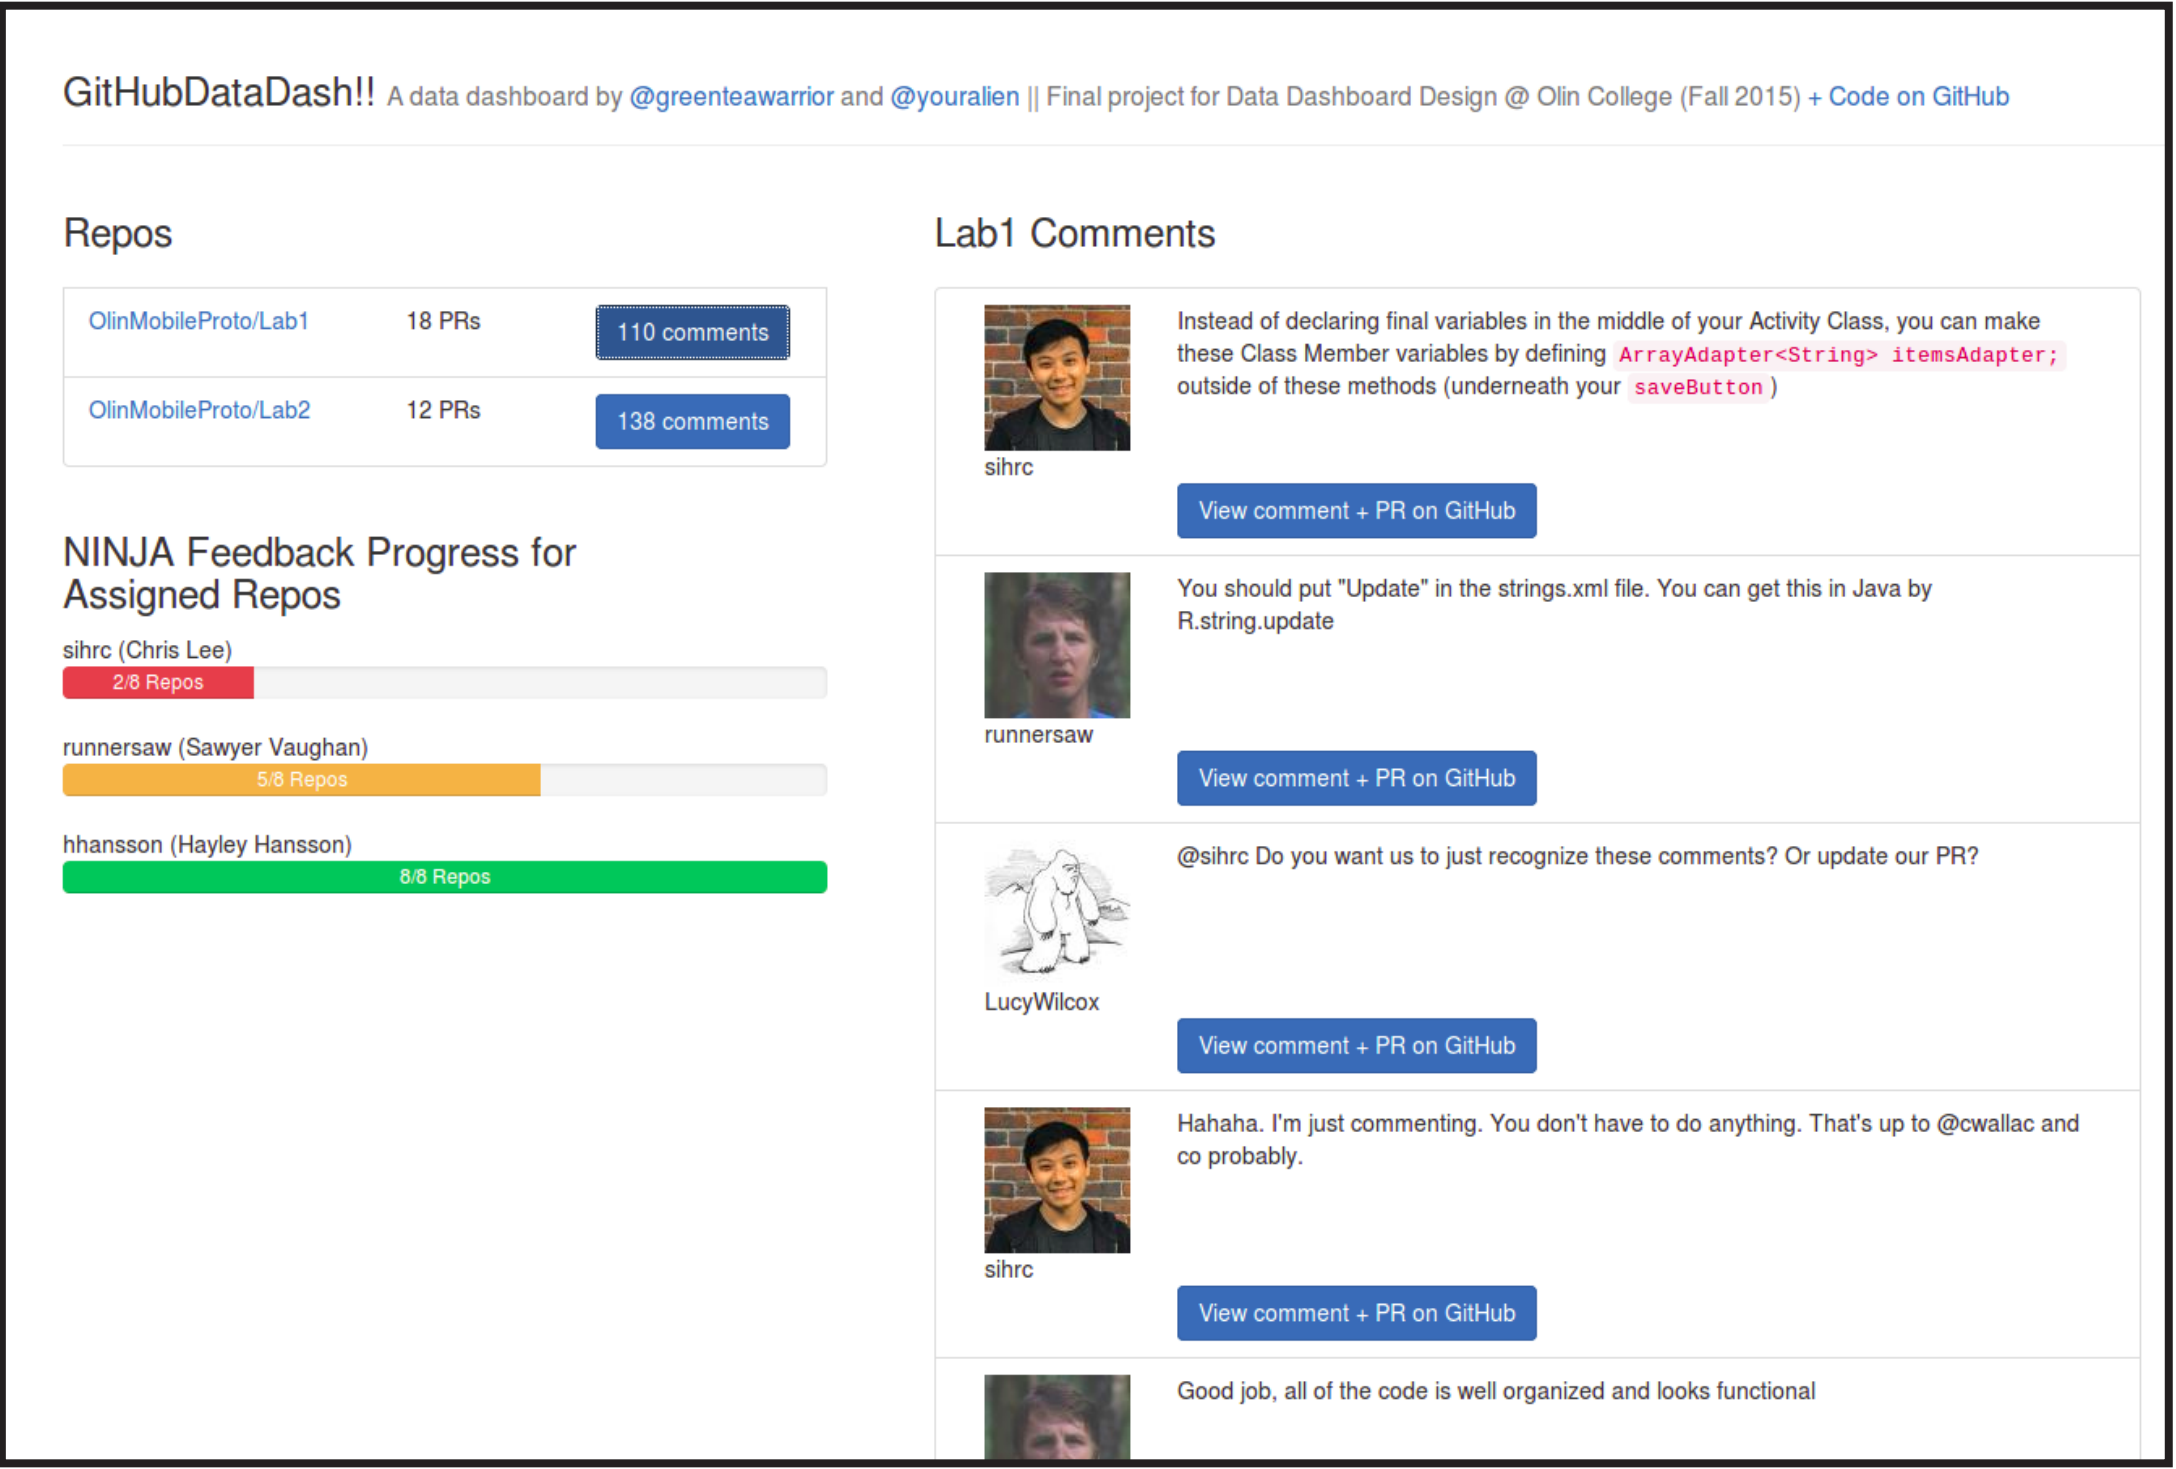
GitHubDataDash!! A data dashboard by @greenteawarrior and @youralien || Final project for Data Dashboard Design @ Olin College (Fall 2015) + Code on GitHub

Repos

| OlinMobileProto/Lab1 | 18 PRs | 110 comments |
|---|---|---|
| OlinMobileProto/Lab2 | 12 PRs | 138 comments |

NINJA Feedback Progress for Assigned Repos

sihrc (Chris Lee)
2/8 Repos

runnersaw (Sawyer Vaughan)
5/8 Repos

hhansson (Hayley Hansson)
8/8 Repos

Lab1 Comments

sihrc
Instead of declaring final variables in the middle of your Activity Class, you can make these Class Member variables by defining ArrayAdapter<String> itemsAdapter; outside of these methods (underneath your saveButton )

View comment + PR on GitHub

runnersaw
You should put "Update" in the strings.xml file. You can get this in Java by R.string.update

View comment + PR on GitHub

LucyWilcox
@sihrc Do you want us to just recognize these comments? Or update our PR?

View comment + PR on GitHub

sihrc
Hahaha. I'm just commenting. You don't have to do anything. That's up to @cwallac and co probably.

View comment + PR on GitHub

Good job, all of the code is well organized and looks functional